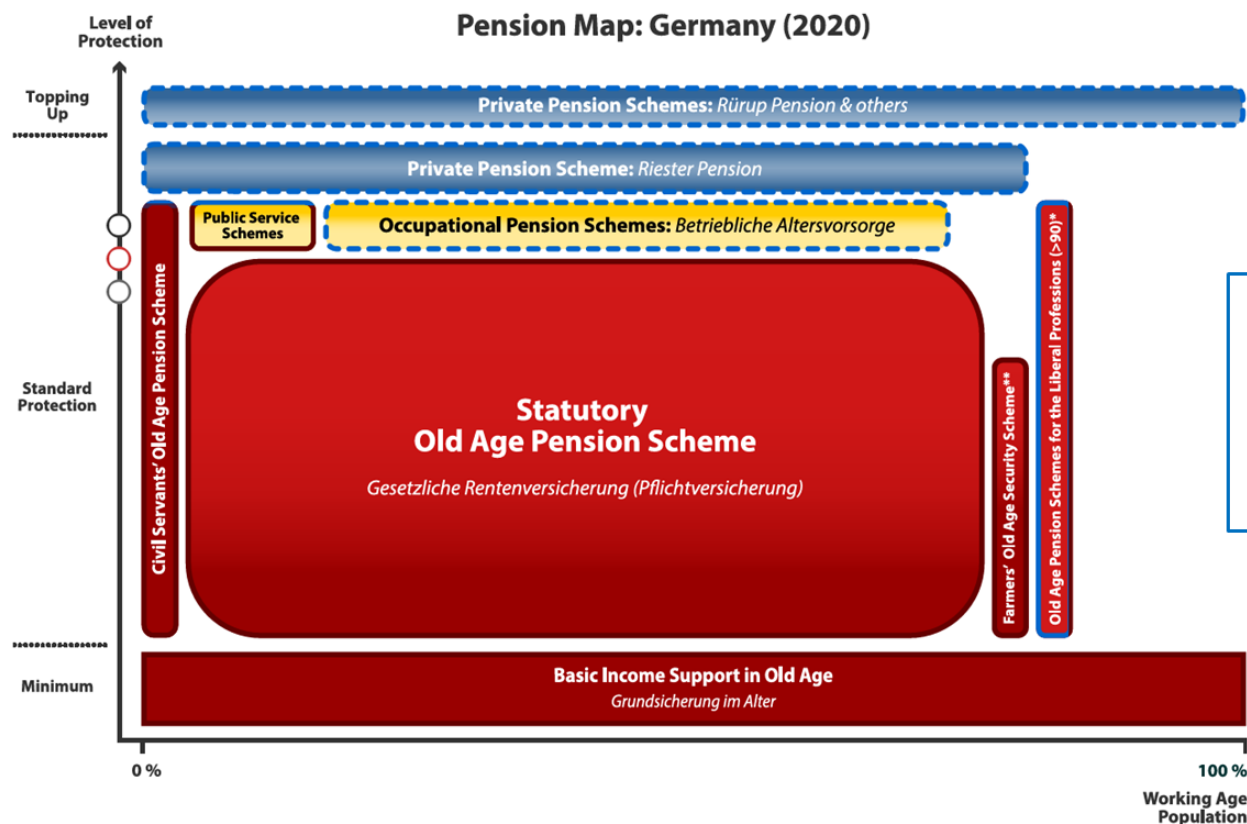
Pension Map: Germany (2020)

Level of Protection

Topping Up

Standard Protection

Minimum

Private Pension Schemes: Rürup Pension & others

Private Pension Scheme: Riester Pension

Public Service Schemes

Occupational Pension Schemes: Betriebliche Altersvorsorge

Civil Servants' Old Age Pension Scheme

Statutory Old Age Pension Scheme

Gesetzliche Rentenversicherung (Pflichtversicherung)

Farmers' Old Age Security Scheme**

Old Age Pension Schemes for the Liberal Professions (>90)*

Basic Income Support in Old Age

Grundsicherung im Alter

0 %

100 %

Working Age Population